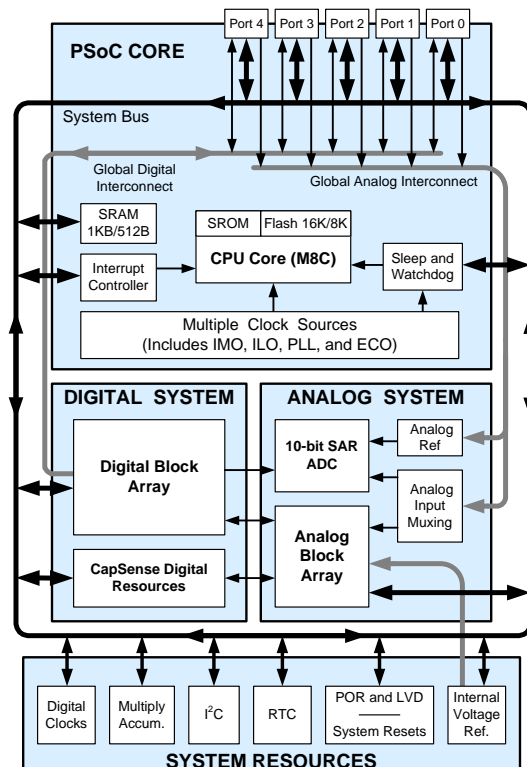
Port 4
Port 3
Port 2
Port 1
Port 0

PSoC CORE

System Bus

Global Digital Interconnect

Global Analog Interconnect

SRAM 1KB/512B

SROM

Flash 16K/8K

CPU Core (M8C)

Interrupt Controller

Sleep and Watchdog

Multiple Clock Sources (Includes IMO, ILO, PLL, and ECO)

DIGITAL SYSTEM

ANALOG SYSTEM

Digital Block Array

10-bit SAR ADC

Analog Ref

Analog Input Muxing

Analog Block Array

CapSense Digital Resources

Digital Clocks

Multiply Accum.

I$^2$C

RTC

POR and LVD

System Resets

Internal Voltage Ref.

SYSTEM RESOURCES